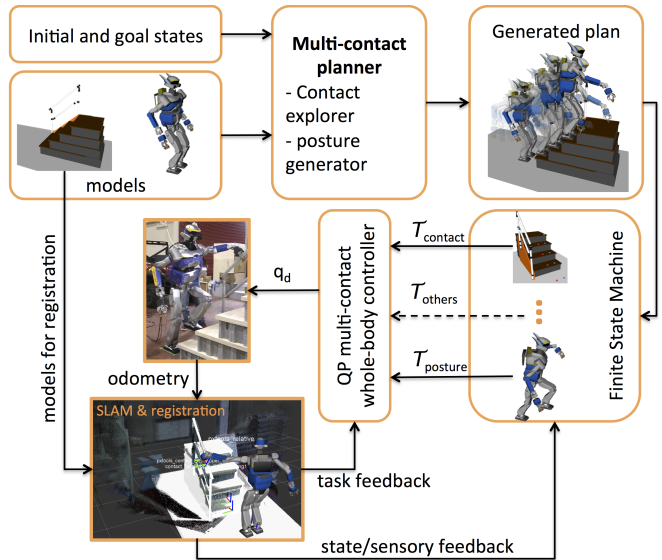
Initial and goal states

Multi-contact planner
- Contact explorer
- posture generator

Generated plan

models

models for registration

$q_d$

QP multi-contact whole-body controller

$T_{contact}$

$T_{others}$

$T_{posture}$

Finite State Machine

odometry

SLAM & registration

task feedback

state/sensory feedback